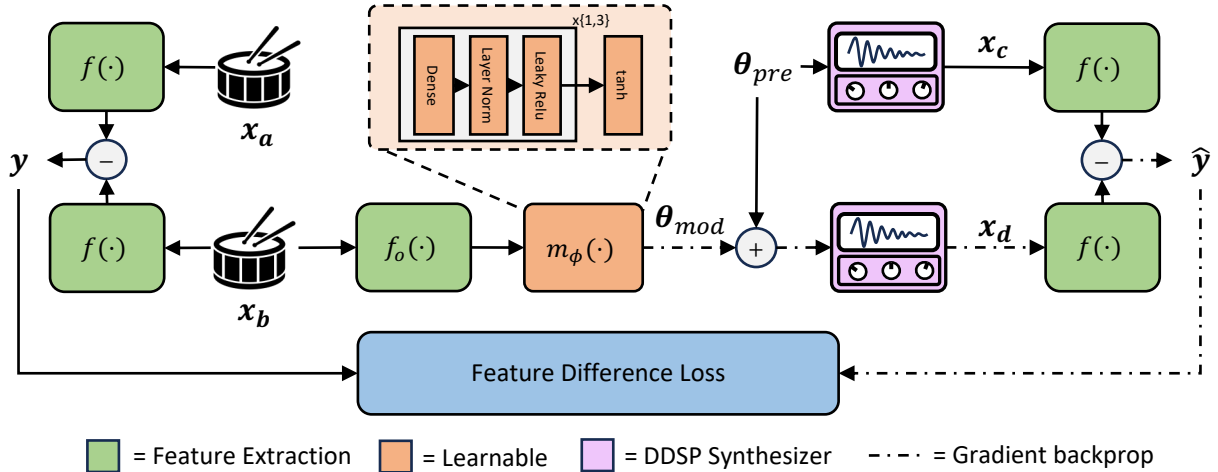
x{1,3}

Dense

Layer Norm

Leaky Relu

tanh

$f(\cdot)$

$x_a$

$y$

$-$

$f(\cdot)$

$x_b$

$f_o(\cdot)$

$m_\phi(\cdot)$

$\theta_{mod}$

$\theta_{pre}$

$+$

$x_c$

$x_d$

$f(\cdot)$

$-$

$f(\cdot)$

$\hat{y}$

Feature Difference Loss

= Feature Extraction = Learnable = DDSP Synthesizer = Gradient backprop